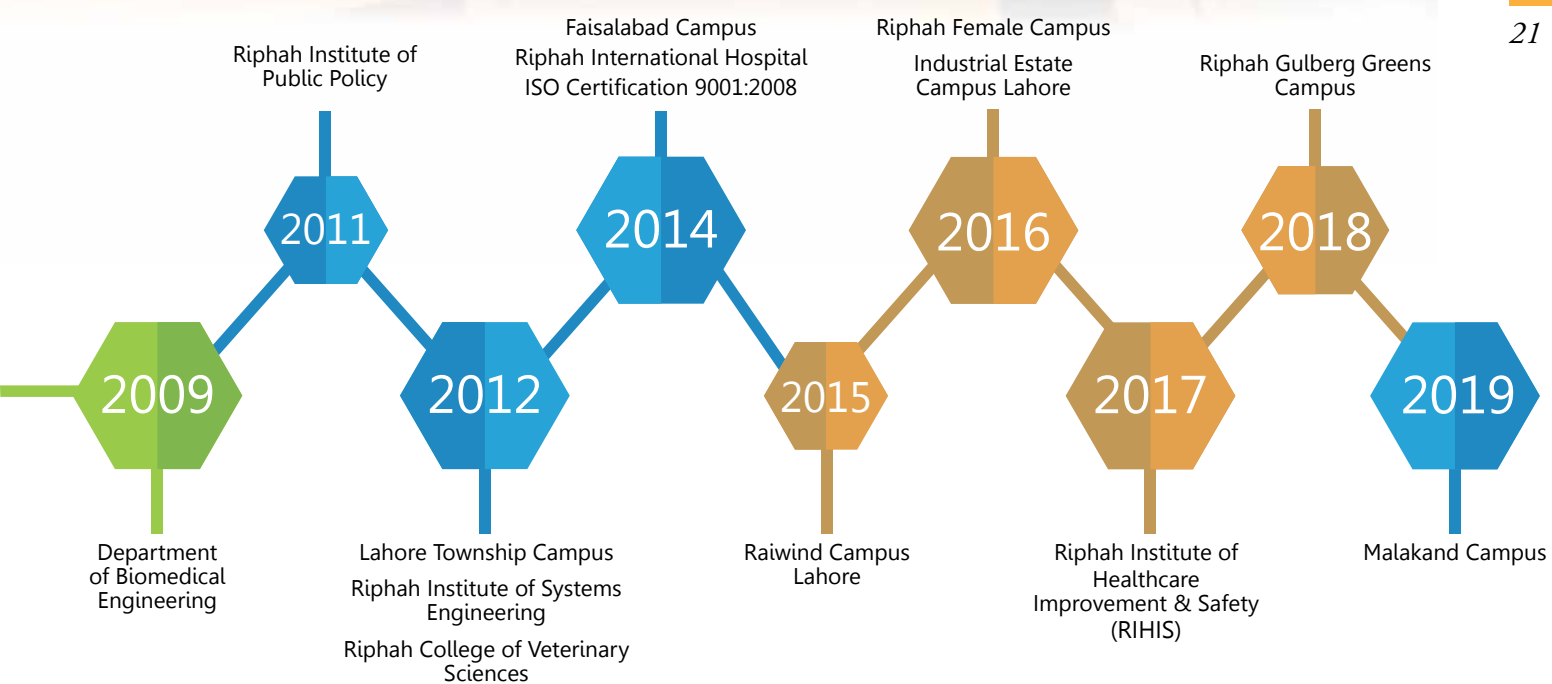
21

Riphah Institute of Public Policy

Faisalabad Campus
Riphah International Hospital
ISO Certification 9001:2008

Riphah Female Campus
Industrial Estate Campus Lahore

Riphah Gulberg Greens Campus

2011

2014

2016

2018

2009

2012

2015

2017

2019

Department of Biomedical Engineering

Lahore Township Campus
Riphah Institute of Systems Engineering
Riphah College of Veterinary Sciences

Raiwind Campus Lahore

Riphah Institute of Healthcare Improvement & Safety (RIHIS)

Malakand Campus